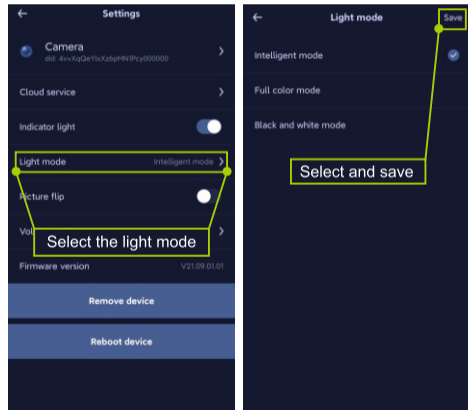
Settings

Camera
did: 4vvXqQeYlxXz6pMN1Pcy000000

Cloud service

Indicator light

Light mode Intelligent mode

Picture flip

Vol

Select the light mode

Firmware version V21.09.01.01

Remove device

Reboot device

Light mode Save

Intelligent mode

Full color mode

Black and white mode

Select and save